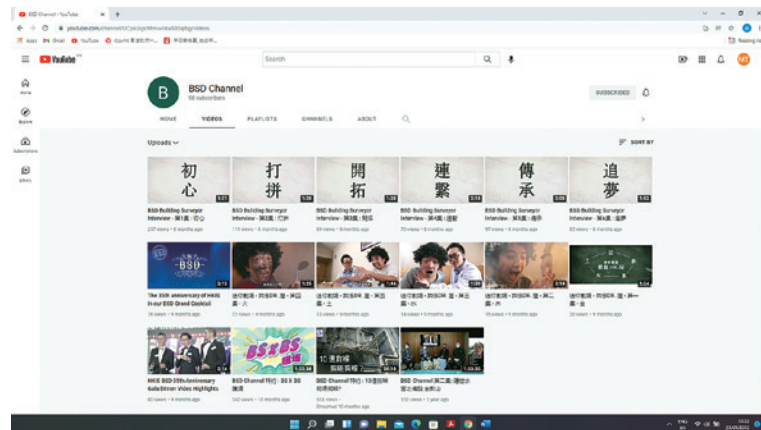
BSD Channel - YouTube

youtube.com/channel/UC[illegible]/videos

YouTube

Search

Home

Explore

Subscriptions

Library

B

BSD Channel

58 subscribers

SUBSCRIBED

HOME

VIDEOS

PLAYLISTS

CHANNELS

ABOUT

Uploads

SORT BY

初心

打拼

開拓

連繫

傳承

追夢

BSD Building Surveyor Interview - 第1集 | 初心
237 views • 8 months ago

BSD Building Surveyor Interview - 第2集 | 打拼
115 views • 8 months ago

BSD Building Surveyor Interview - 第3集 | 開拓
89 views • 9 months ago

BSD Building Surveyor Interview - 第4集 | 連繫
70 views • 9 months ago

BSD Building Surveyor Interview - 第5集 | 傳承
97 views • 9 months ago

BSD Building Surveyor Interview - 第6集 | 追夢
83 views • 9 months ago

BSD

The 35th anniversary of HKIS in our BSD Grand Cocktail
16 views • 9 months ago

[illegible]
21 views • 9 months ago

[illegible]
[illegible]

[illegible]
14 views • 9 months ago

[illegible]
15 views • 9 months ago

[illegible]
20 views • 9 months ago

BS x BS

10 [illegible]

HKIS BSD 35th Anniversary Gala Dinner Video Highlights
60 views • 9 months ago

BSD Channel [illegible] : BS X BS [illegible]
142 views • 10 months ago

BSD Channel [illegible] : 10 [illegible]
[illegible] views
Streamed 10 months ago

BSD Channel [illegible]
112 views • 1 year ago